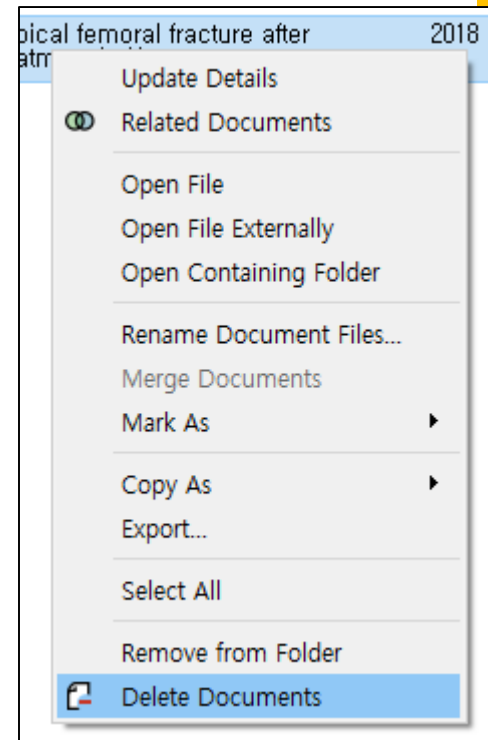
pical femoral fracture after 2018
atm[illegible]

Update Details
Related Documents

Open File
Open File Externally
Open Containing Folder

Rename Document Files...
Merge Documents
Mark As

Copy As
Export...

Select All

Remove from Folder
Delete Documents